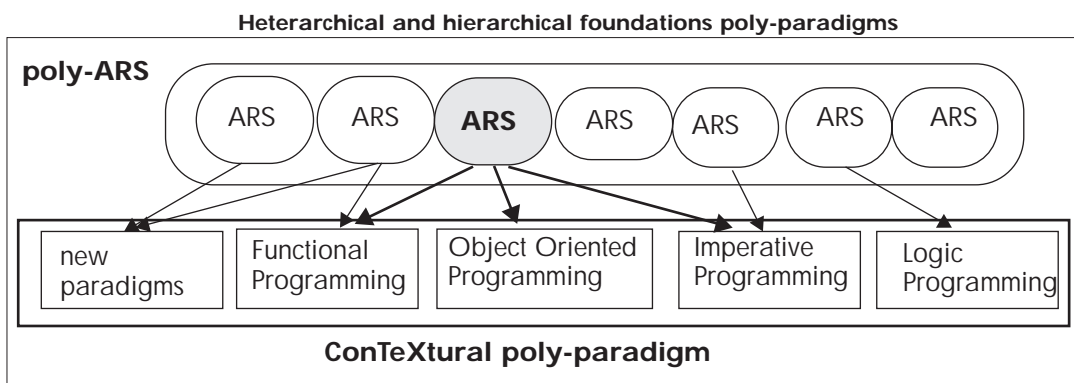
Heterarchical and hierarchical foundations poly-paradigms

poly-ARS

ARS ARS ARS ARS ARS ARS ARS

new paradigms

Functional Programming

Object Oriented Programming

Imperative Programming

Logic Programming

ConTeXtural poly-paradigm